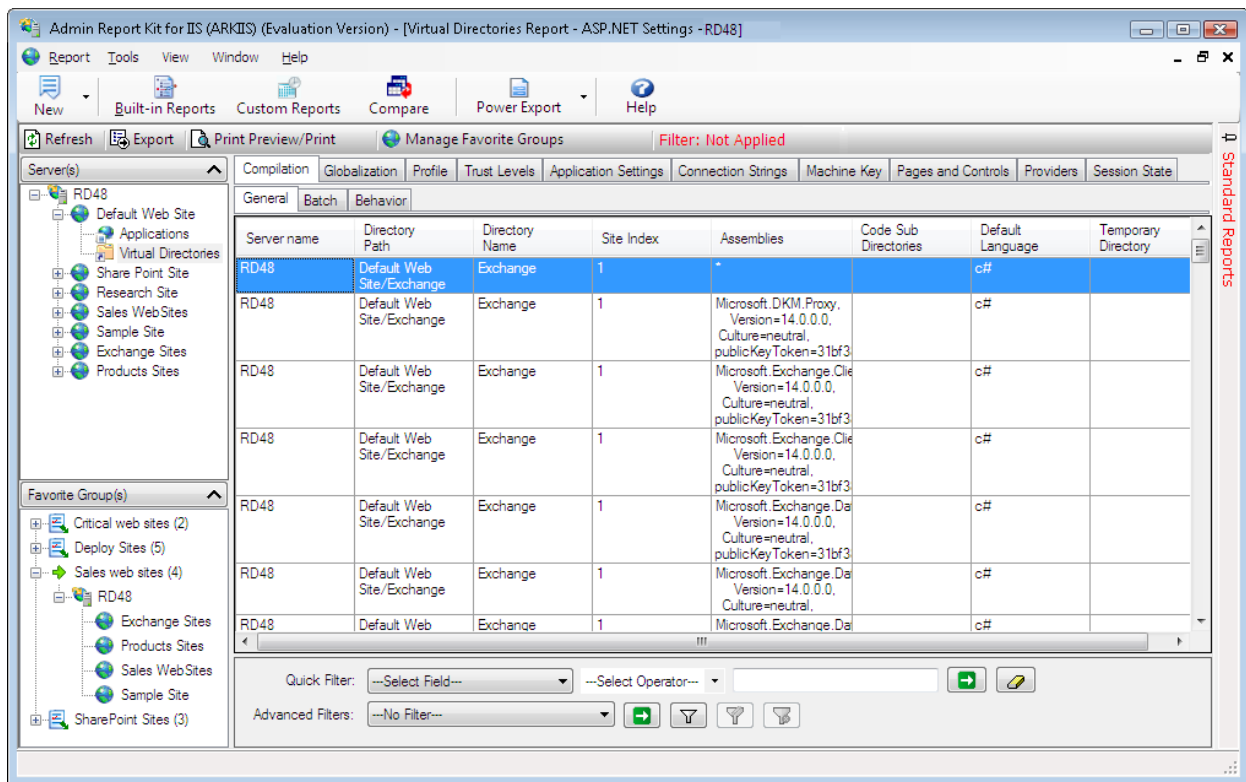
Admin Report Kit for IIS (ARKIIS) (Evaluation Version) - [Virtual Directories Report - ASP.NET Settings - RD48]

Report Tools View Window Help

New Built-in Reports Custom Reports Compare Power Export Help

Refresh Export Print Preview/Print Manage Favorite Groups Filter: Not Applied

Server(s)

RD48
Default Web Site
Applications
Virtual Directories
Share Point Site
Research Site
Sales WebSites
Sample Site
Exchange Sites
Products Sites

Favorite Group(s)

Critical web sites (2)
Deploy Sites (5)
Sales web sites (4)
RD48
Exchange Sites
Products Sites
Sales WebSites
Sample Site
SharePoint Sites (3)

Compilation Globalization Profile Trust Levels Application Settings Connection Strings Machine Key Pages and Controls Providers Session State

General Batch Behavior

| Server name | Directory Path | Directory Name | Site Index | Assemblies | Code Sub Directories | Default Language | Temporary Directory |
|---|---|---|---|---|---|---|---|
| RD48 | Default Web Site/Exchange | Exchange | 1 | * | | c# | |
| RD48 | Default Web Site/Exchange | Exchange | 1 | Microsoft.DKM.Proxy, Version=14.0.0.0, Culture=neutral, publicKeyToken=31bf3 | | c# | |
| RD48 | Default Web Site/Exchange | Exchange | 1 | Microsoft.Exchange.Clie Version=14.0.0.0, Culture=neutral, publicKeyToken=31bf3 | | c# | |
| RD48 | Default Web Site/Exchange | Exchange | 1 | Microsoft.Exchange.Clie Version=14.0.0.0, Culture=neutral, publicKeyToken=31bf3 | | c# | |
| RD48 | Default Web Site/Exchange | Exchange | 1 | Microsoft.Exchange.Da Version=14.0.0.0, Culture=neutral, publicKeyToken=31bf3 | | c# | |
| RD48 | Default Web Site/Exchange | Exchange | 1 | Microsoft.Exchange.Da Version=14.0.0.0, Culture=neutral, | | c# | |
| RD48 | Default Web | Exchange | 1 | Microsoft.Exchange.Da | | c# | |

Quick Filter: --Select Field--- ---Select Operator---

Advanced Filters: --No Filter--

Standard Reports